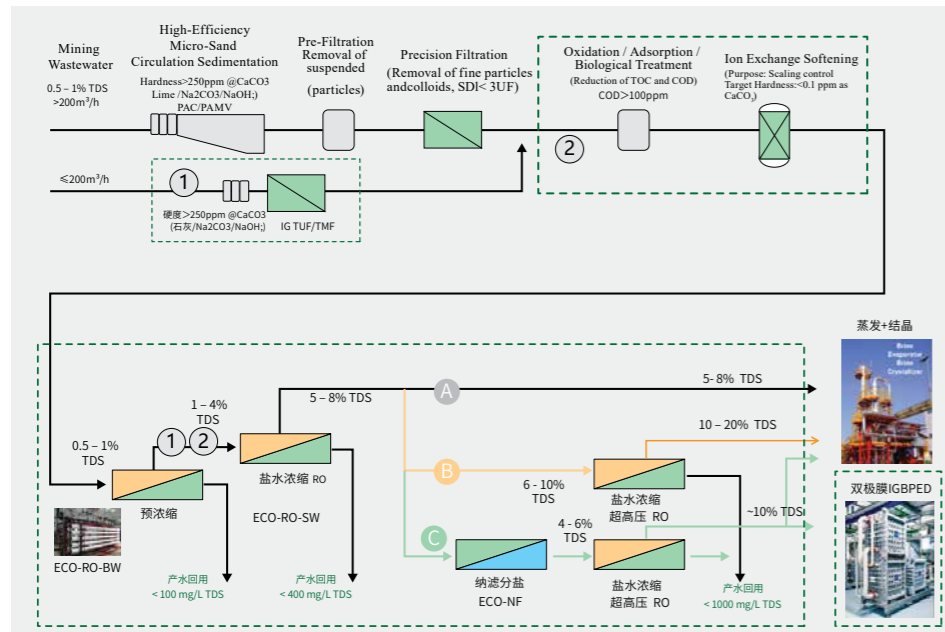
Mining Wastewater
0.5 – 1% TDS
>200m³/h

High-Efficiency Micro-Sand Circulation Sedimentation
Hardness>250ppm @CaCO3
Lime /Na2CO3/NaOH;)
PAC/PAMV

Pre-Filtration
Removal of suspended
(particles)

Precision Filtration
(Removal of fine particles andcolloids, SDI< 3UF)

Oxidation / Adsorption / Biological Treatment
(Reduction of TOC and COD)
COD>100ppm

Ion Exchange Softening
(Purpose: Scaling control
Target Hardness:<0.1 ppm as $CaCO_3$)

2

≤200m³/h
1
硬度>250ppm @CaCO3
(石灰/Na2CO3/NaOH;)
IG TUF/TMF

0.5 – 1%
TDS

1 – 4%
TDS
1 2

5 – 8% TDS
A
5- 8% TDS

B
10 – 20% TDS

6 - 10%
TDS

C
4 - 6%
TDS

~10% TDS

预浓缩
ECO-RO-BW
产水回用
< 100 mg/L TDS

盐水浓缩 RO
ECO-RO-SW
产水回用
< 400 mg/L TDS

盐水浓缩
超高压 RO

纳滤分盐
ECO-NF

盐水浓缩
超高压 RO

产水回用
< 1000 mg/L TDS

蒸发+结晶
Brine Evaporator Brine Crystallizer

双极膜IGBPED